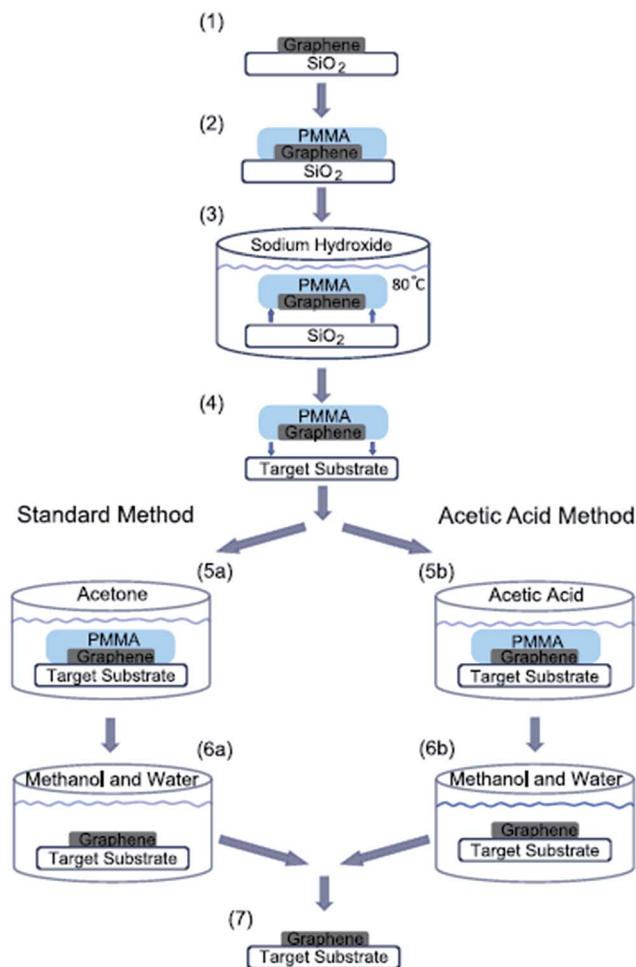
(1)
Graphene
$SiO_2$

(2)
PMMA
Graphene
$SiO_2$

(3)
Sodium Hydroxide
PMMA
Graphene
80˚C
$SiO_2$

(4)
PMMA
Graphene
Target Substrate

Standard Method

Acetic Acid Method

(5a)
Acetone
PMMA
Graphene
Target Substrate

(5b)
Acetic Acid
PMMA
Graphene
Target Substrate

(6a)
Methanol and Water
Graphene
Target Substrate

(6b)
Methanol and Water
Graphene
Target Substrate

(7)
Graphene
Target Substrate